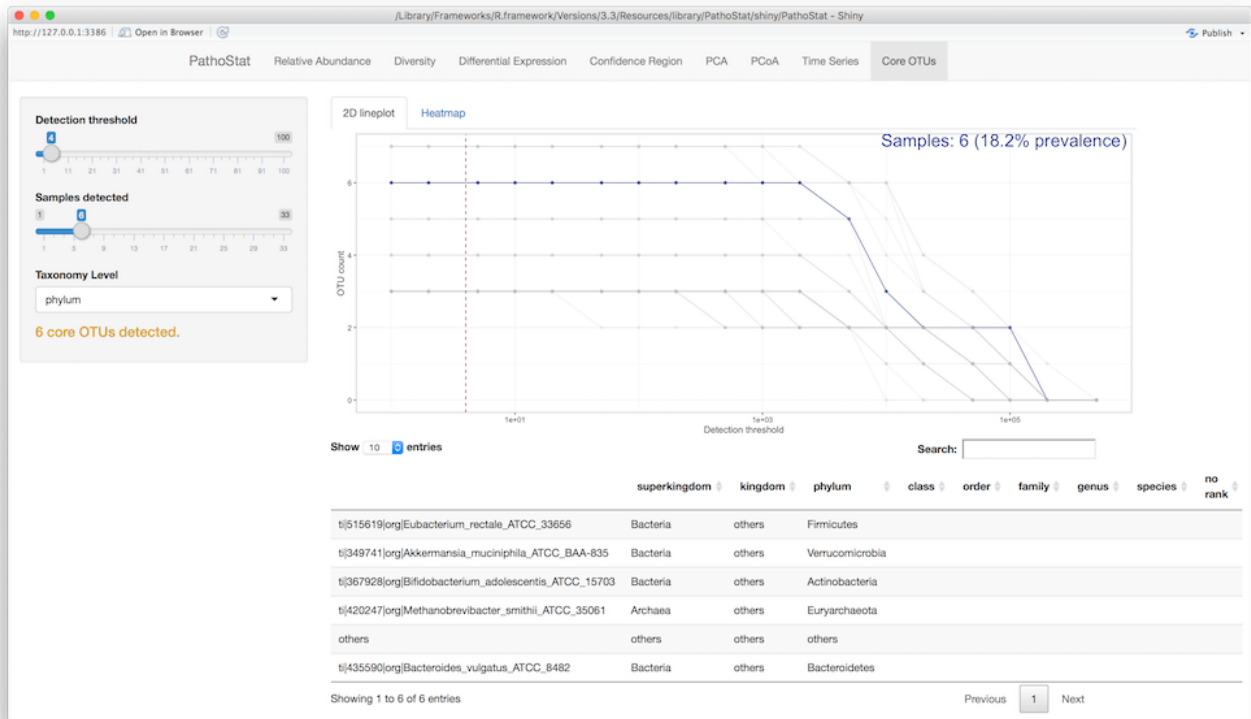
/Library/Frameworks/R.framework/Versions/3.3/Resources/library/PathoStat/shiny/PathoStat - Shiny

http://127.0.0.1:3386 | Open in Browser | 

Publish

PathoStat Relative Abundance Diversity Differential Expression Confidence Region PCA PCoA Time Series Core OTUs

Detection threshold

4

100

1 11 21 31 41 51 61 71 81 91 100

Samples detected

1 6 33

1 5 9 13 17 21 25 29 33

Taxonomy Level

phylum

6 core OTUs detected.

2D lineplot Heatmap

Samples: 6 (18.2% prevalence)

OTU count

6
4
2
0

1e+01 1e+03 1e+05

Detection threshold

Show 10 entries

Search:

| | superkingdom | kingdom | phylum | class | order | family | genus | species | no rank |
|---|---|---|---|---|---|---|---|---|---|
| ti\|515619\|org\|Eubacterium_rectale_ATCC_33656 | Bacteria | others | Firmicutes | | | | | | |
| ti\|349741\|org\|Akkermansia_muciniphila_ATCC_BAA-835 | Bacteria | others | Verrucomicrobia | | | | | | |
| ti\|367928\|org\|Bifidobacterium_adolescentis_ATCC_15703 | Bacteria | others | Actinobacteria | | | | | | |
| ti\|420247\|org\|Methanobrevibacter_smithii_ATCC_35061 | Archaea | others | Euryarchaeota | | | | | | |
| others | others | others | others | | | | | | |
| ti\|435590\|org\|Bacteroides_vulgatus_ATCC_8482 | Bacteria | others | Bacteroidetes | | | | | | |

Showing 1 to 6 of 6 entries

Previous 1 Next